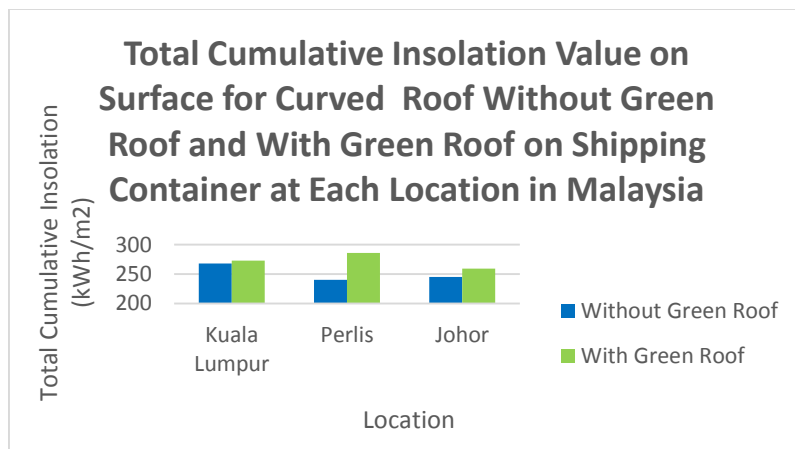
Total Cumulative Insolation Value on Surface for Curved Roof Without Green Roof and With Green Roof on Shipping Container at Each Location in Malaysia

Total Cumulative Insolation (kWh/m2)

300
250
200

Kuala Lumpur
Perlis
Johor

Location

Without Green Roof
With Green Roof